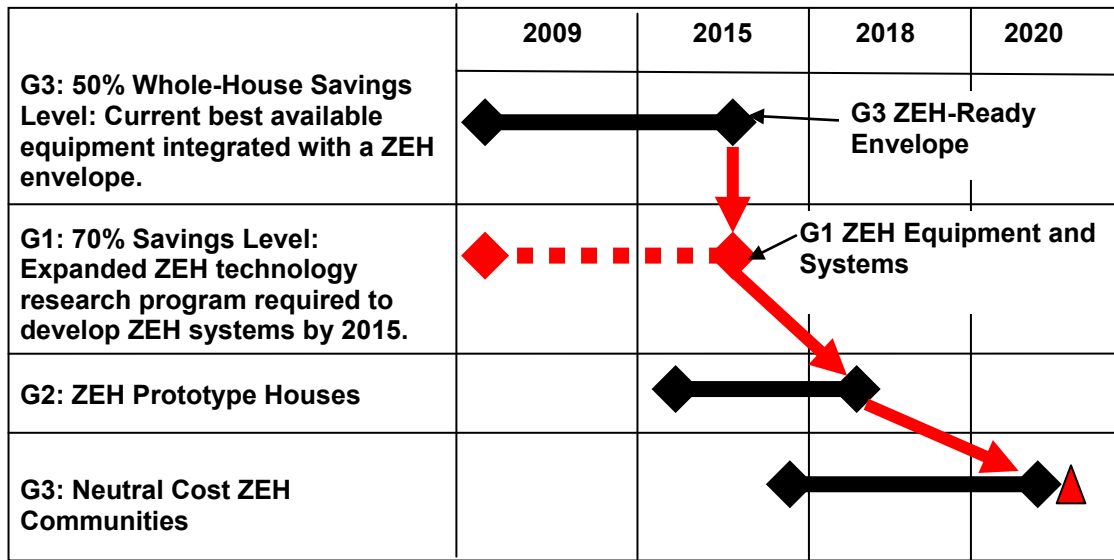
| | 2009 | 2015 | 2018 | 2020 |
|---|---|---|---|---|
| G3: 50% Whole-House Savings Level: Current best available equipment integrated with a ZEH envelope. | | G3 ZEH-Ready Envelope | | |
| G1: 70% Savings Level: Expanded ZEH technology research program required to develop ZEH systems by 2015. | | G1 ZEH Equipment and Systems | | |
| G2: ZEH Prototype Houses | | | | |
| G3: Neutral Cost ZEH Communities | | | | |